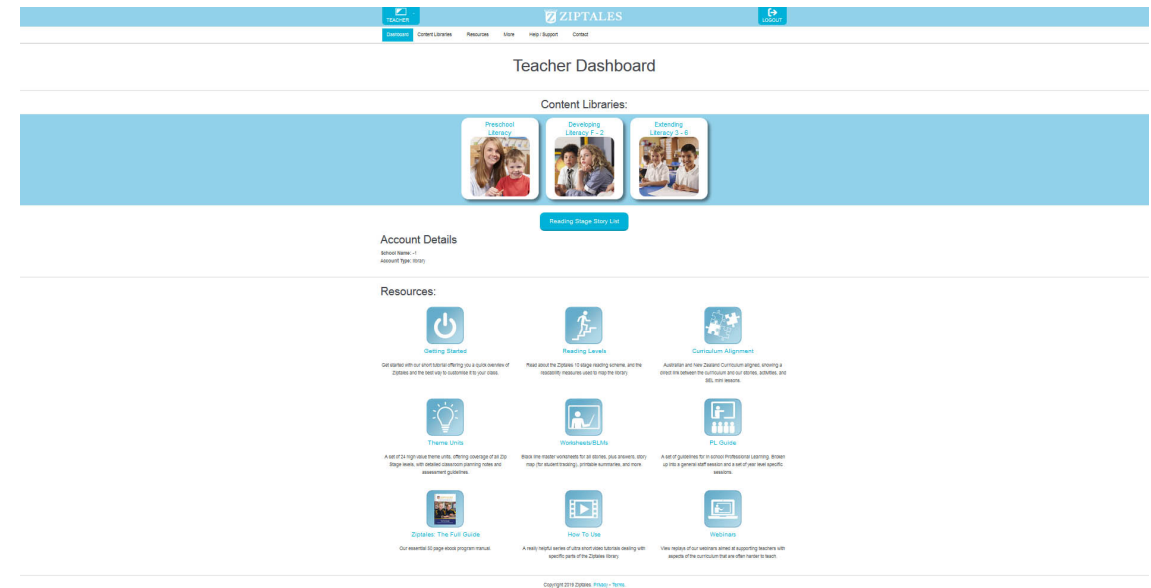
TEACHER

ZIPTALES

LOGOUT

Dashboard Content Libraries Resources More Help / Support Contact

Teacher Dashboard

Content Libraries:

Preschool Literacy

Developing Literacy F - 2

Extending Literacy 3 - 6

Reading Stage Story List

Account Details

School Name: -/
Account Type: (trial)

Resources:

Getting Started

Get started with our short tutorial offering you a quick overview of Ziptales and the best way to customise it to your class.

Reading Levels

Read about the Ziptales 10 stage reading scheme, and the readability measures used to map the library.

Curriculum Alignment

Australian and New Zealand Curriculum aligned, showing a direct link between the curriculum and our stories, activities, and SEL mini lessons.

Theme Units

A set of 24 high value theme units, offering coverage of all Zip Stage levels, with detailed classroom planning notes and assessment guidelines.

Worksheets/BLMs

Black line master worksheets for all stories, plus answers, story map (for student tracking), printable summaries, and more.

PL Guide

A set of guidelines for in school Professional Learning, broken up into a general staff session and a set of year level specific sessions.

Ziptales: The Full Guide

Our essential 30 page ebook program manual.

How To Use

A really helpful series of ultra short video tutorials dealing with specific parts of the Ziptales library.

Webinars

View replays of our webinars aimed at supporting teachers with aspects of the curriculum that are often harder to teach.

Copyright 2019 Ziptales. Privacy - Terms.